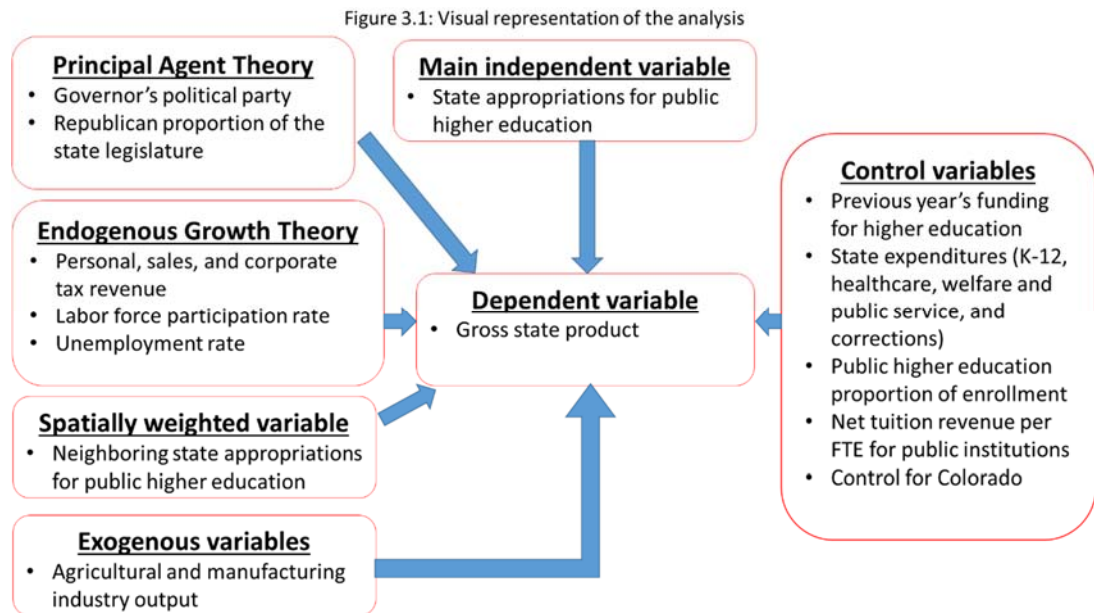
Figure 3.1: Visual representation of the analysis

Principal Agent Theory
- Governor's political party
- Republican proportion of the state legislature

Main independent variable
- State appropriations for public higher education

Control variables
- Previous year's funding for higher education
- State expenditures (K-12, healthcare, welfare and public service, and corrections)
- Public higher education proportion of enrollment
- Net tuition revenue per FTE for public institutions
- Control for Colorado

Endogenous Growth Theory
- Personal, sales, and corporate tax revenue
- Labor force participation rate
- Unemployment rate

Dependent variable
- Gross state product

Spatially weighted variable
- Neighboring state appropriations for public higher education

Exogenous variables
- Agricultural and manufacturing industry output